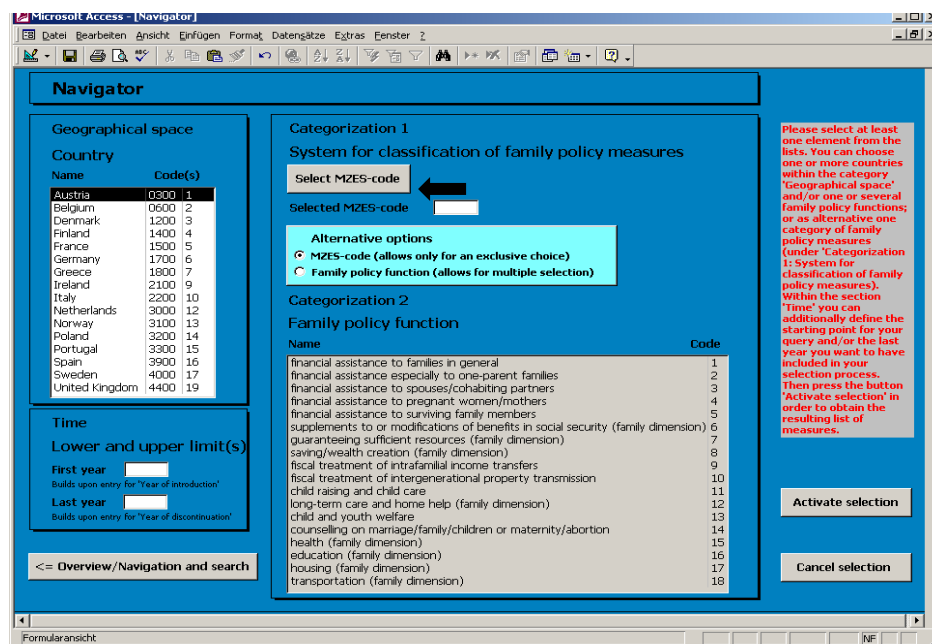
Microsoft Access - [Navigator]

Datei Bearbeiten Ansicht Einfügen Format Datensätze Extras Fenster ?

Navigator

Geographical space

Country

| Name | Code(s) | |
|---|---|---|
| Austria | 0300 | 1 |
| Belgium | 0600 | 2 |
| Denmark | 1200 | 3 |
| Finland | 1400 | 4 |
| France | 1500 | 5 |
| Germany | 1700 | 6 |
| Greece | 1800 | 7 |
| Ireland | 2100 | 9 |
| Italy | 2200 | 10 |
| Netherlands | 3000 | 12 |
| Norway | 3100 | 13 |
| Poland | 3200 | 14 |
| Portugal | 3300 | 15 |
| Spain | 3900 | 16 |
| Sweden | 4000 | 17 |
| United Kingdom | 4400 | 19 |

Time

Lower and upper limit(s)

First year

Builds upon entry for 'Year of introduction'

Last year

Builds upon entry for 'Year of discontinuation'

<= Overview/Navigation and search

Categorization 1

System for classification of family policy measures

Select MZES-code

Selected MZES-code

Alternative options

MZES-code (allows only for an exclusive choice)

Family policy function (allows for multiple selection)

Categorization 2

Family policy function

| Name | Code |
|---|---|
| financial assistance to families in general | 1 |
| financial assistance especially to one-parent families | 2 |
| financial assistance to spouses/cohabiting partners | 3 |
| financial assistance to pregnant women/mothers | 4 |
| financial assistance to surviving family members | 5 |
| supplements to or modifications of benefits in social security (family dimension) | 6 |
| guaranteeing sufficient resources (family dimension) | 7 |
| saving/wealth creation (family dimension) | 8 |
| fiscal treatment of intrafamilial income transfers | 9 |
| fiscal treatment of intergenerational property transmission | 10 |
| child raising and child care | 11 |
| long-term care and home help (family dimension) | 12 |
| child and youth welfare | 13 |
| counselling on marriage/family/children or maternity/abortion | 14 |
| health (family dimension) | 15 |
| education (family dimension) | 16 |
| housing (family dimension) | 17 |
| transportation (family dimension) | 18 |

Please select at least one element from the lists. You can choose one or more countries within the category 'Geographical space' and/or one or several family policy functions; or as alternative one category of family policy measures (under 'Categorization 1: System for classification of family policy measures). Within the section 'Time' you can additionally define the starting point for your query and/or the last year you want to have included in your selection process. Then press the button 'Activate selection' in order to obtain the resulting list of measures.

Activate selection

Cancel selection

Formularansicht

NF